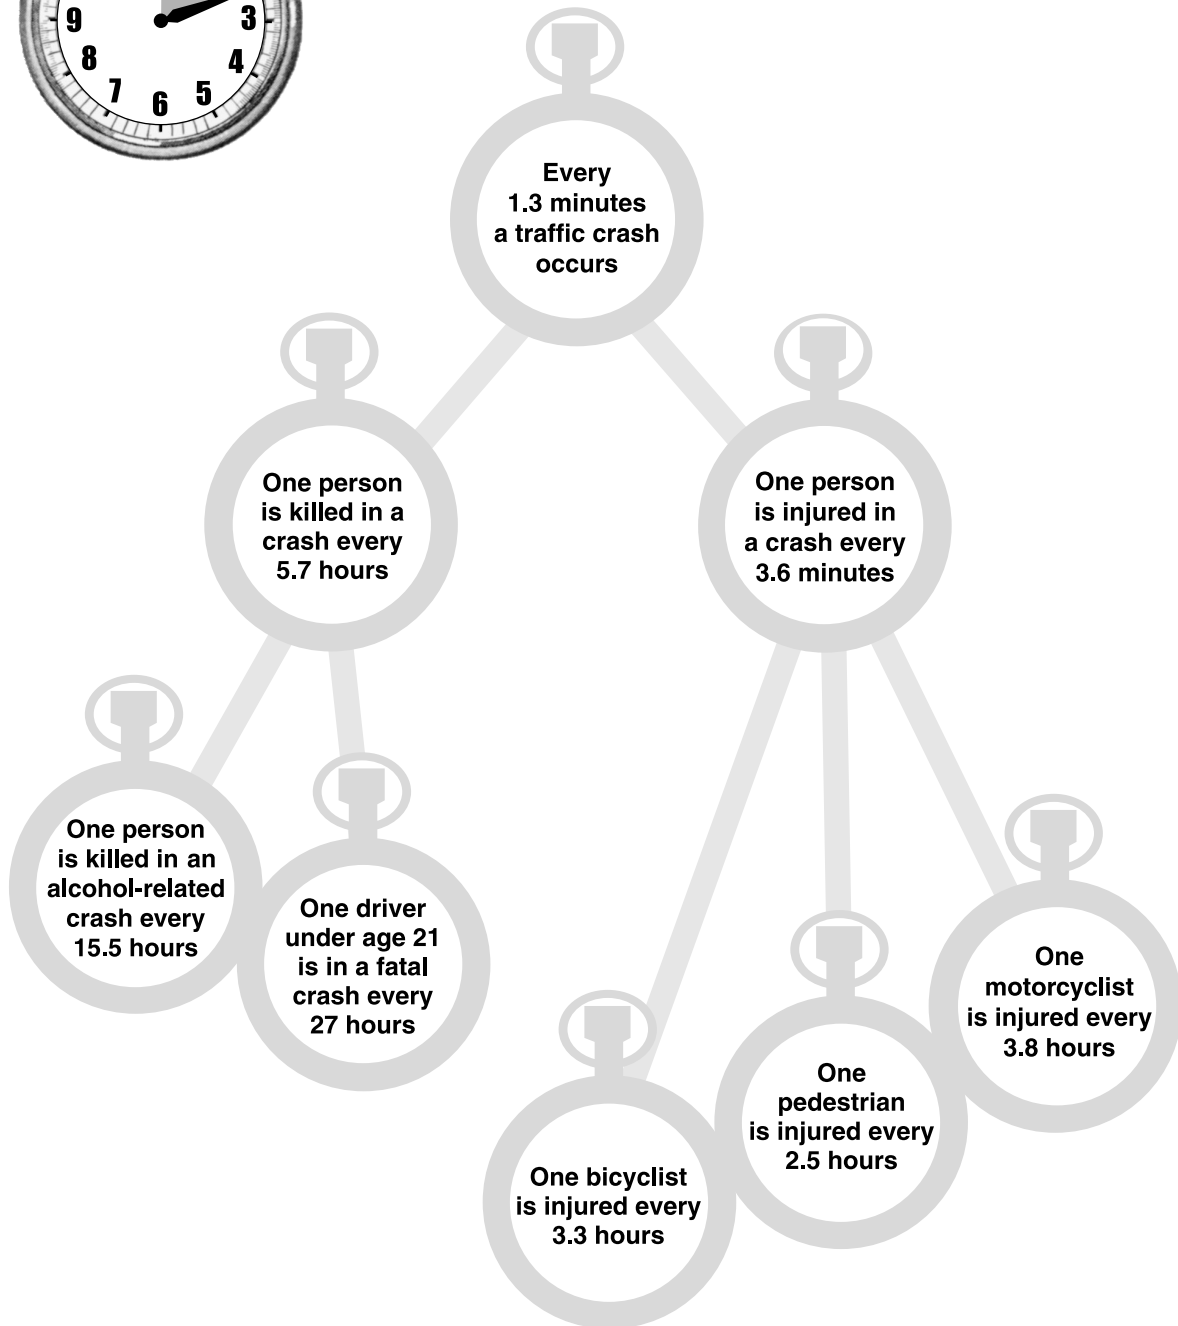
9 3 8 4 7 6 5

Every 1.3 minutes a traffic crash occurs

One person is killed in a crash every 5.7 hours

One person is injured in a crash every 3.6 minutes

One person is killed in an alcohol-related crash every 15.5 hours

One driver under age 21 is in a fatal crash every 27 hours

One motorcyclist is injured every 3.8 hours

One pedestrian is injured every 2.5 hours

One bicyclist is injured every 3.3 hours